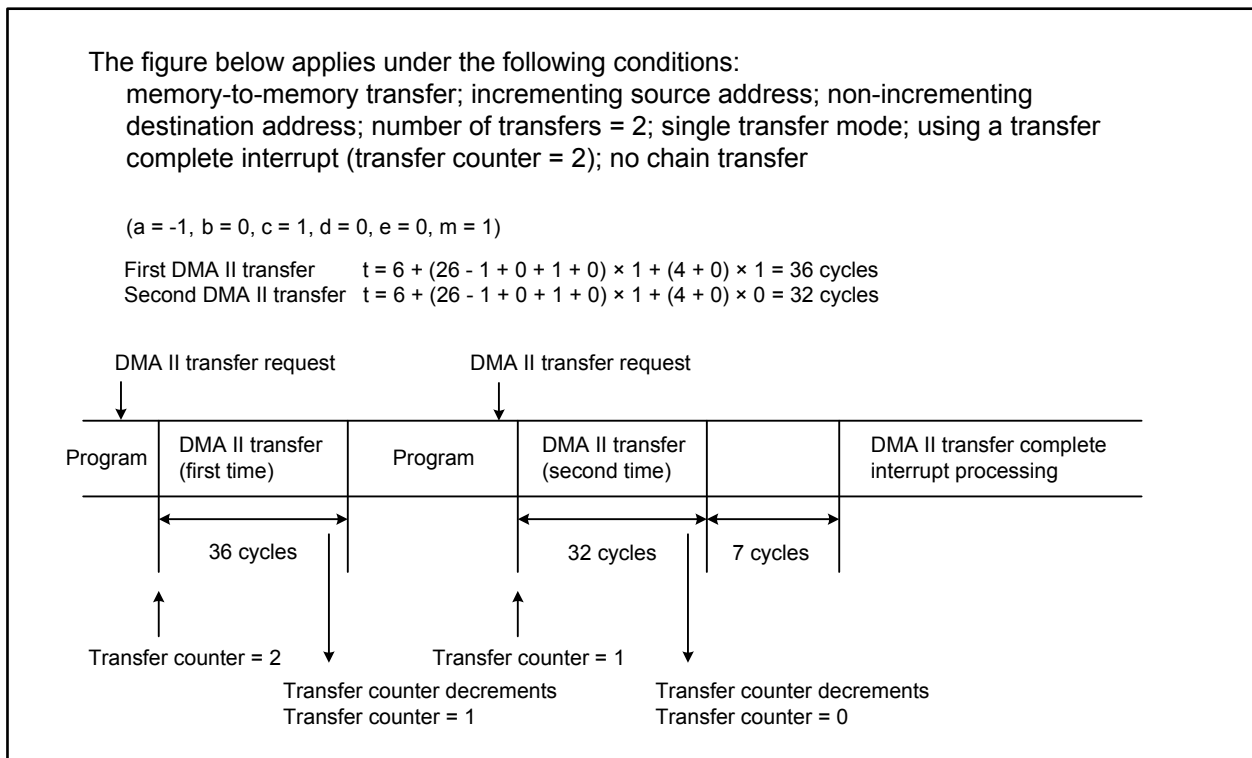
The figure below applies under the following conditions:
memory-to-memory transfer; incrementing source address; non-incrementing destination address; number of transfers = 2; single transfer mode; using a transfer complete interrupt (transfer counter = 2); no chain transfer

(a = -1, b = 0, c = 1, d = 0, e = 0, m = 1)

First DMA II transfer $t = 6 + (26 - 1 + 0 + 1 + 0) \times 1 + (4 + 0) \times 1 = 36$ cycles
Second DMA II transfer $t = 6 + (26 - 1 + 0 + 1 + 0) \times 1 + (4 + 0) \times 0 = 32$ cycles

DMA II transfer request

DMA II transfer request

Program

DMA II transfer (first time)

Program

DMA II transfer (second time)

DMA II transfer complete interrupt processing

36 cycles

32 cycles

7 cycles

Transfer counter = 2

Transfer counter decrements
Transfer counter = 1

Transfer counter = 1

Transfer counter decrements
Transfer counter = 0